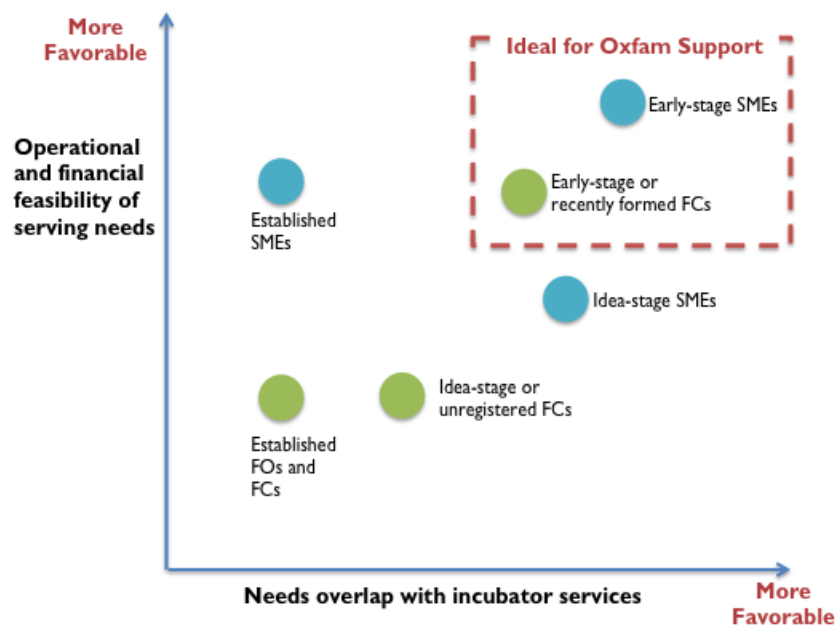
More Favorable

Operational and financial feasibility of serving needs

Ideal for Oxfam Support

Early-stage SMEs

Established SMEs

Early-stage or recently formed FCs

Idea-stage SMEs

Idea-stage or unregistered FCs

Established FOs and FCs

Needs overlap with incubator services

More Favorable